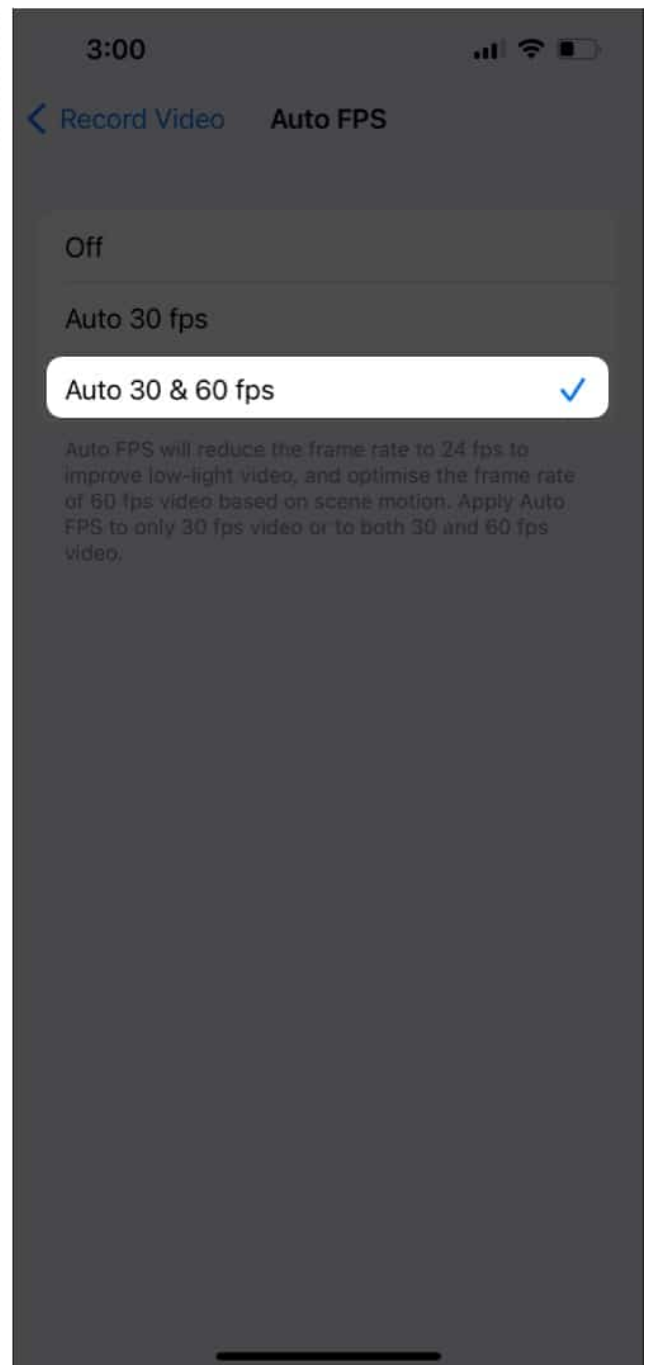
3:00

Record Video Auto FPS

Off

Auto 30 fps

Auto 30 & 60 fps

Auto FPS will reduce the frame rate to 24 fps to improve low-light video, and optimise the frame rate of 60 fps video based on scene motion. Apply Auto FPS to only 30 fps video or to both 30 and 60 fps video.